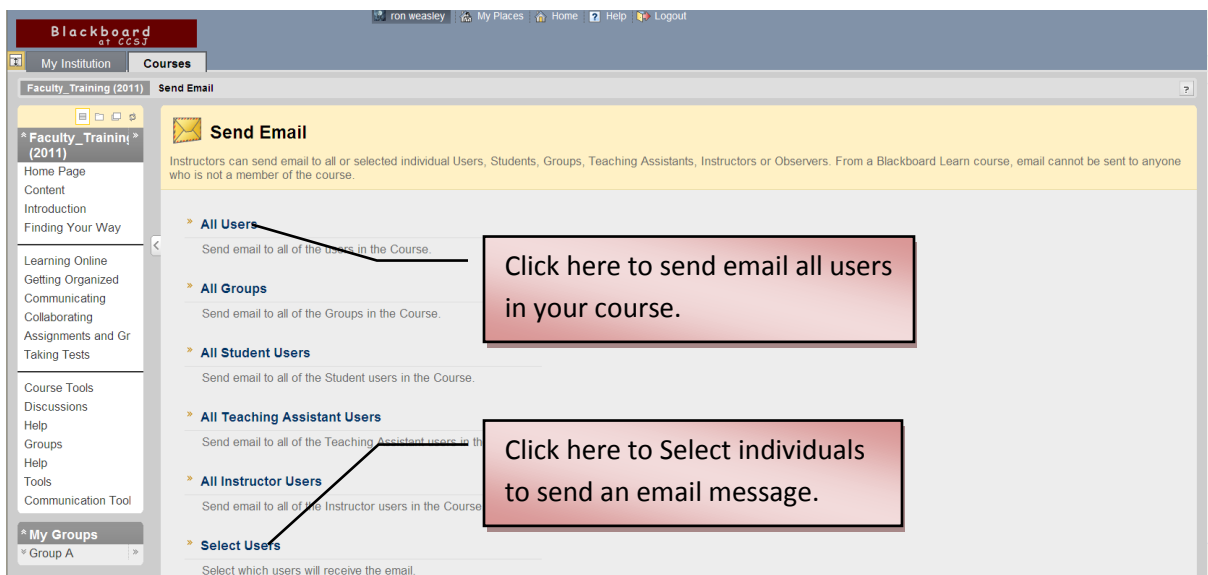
Blackboard at CCSJ

ron weasley | My Places | Home | Help | Logout

My Institution | Courses

Faculty_Training (2011) | Send Email

?

Faculty_Training (2011)
Home Page
Content
Introduction
Finding Your Way

Learning Online
Getting Organized
Communicating
Collaborating
Assignments and Gr
Taking Tests

Course Tools
Discussions
Help
Groups
Help
Tools
Communication Tool

My Groups
Group A

Send Email

Instructors can send email to all or selected individual Users, Students, Groups, Teaching Assistants, Instructors or Observers. From a Blackboard Learn course, email cannot be sent to anyone who is not a member of the course.

All Users
Send email to all of the users in the Course.

All Groups
Send email to all of the Groups in the Course.

All Student Users
Send email to all of the Student users in the Course.

All Teaching Assistant Users
Send email to all of the Teaching Assistant users in th

All Instructor Users
Send email to all of the Instructor users in the Course

Select Users
Select which users will receive the email.

Click here to send email all users in your course.

Click here to Select individuals to send an email message.